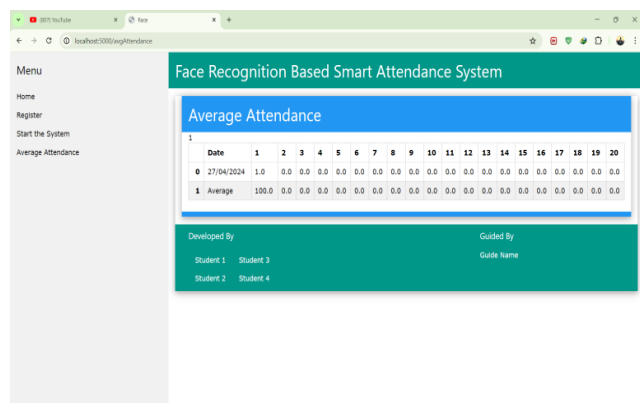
(807) YouTube
face
localhost:5000/avgAttendance

Menu

Home
Register
Start the System
Average Attendance

Face Recognition Based Smart Attendance System

Average Attendance

1

| | Date | 1 | 2 | 3 | 4 | 5 | 6 | 7 | 8 | 9 | 10 | 11 | 12 | 13 | 14 | 15 | 16 | 17 | 18 | 19 | 20 |
|---|---|---|---|---|---|---|---|---|---|---|---|---|---|---|---|---|---|---|---|---|---|
| 0 | 27/04/2024 | 1.0 | 0.0 | 0.0 | 0.0 | 0.0 | 0.0 | 0.0 | 0.0 | 0.0 | 0.0 | 0.0 | 0.0 | 0.0 | 0.0 | 0.0 | 0.0 | 0.0 | 0.0 | 0.0 | 0.0 |
| 1 | Average | 100.0 | 0.0 | 0.0 | 0.0 | 0.0 | 0.0 | 0.0 | 0.0 | 0.0 | 0.0 | 0.0 | 0.0 | 0.0 | 0.0 | 0.0 | 0.0 | 0.0 | 0.0 | 0.0 | 0.0 |

Developed By

Student 1 Student 3

Student 2 Student 4

Guided By

Guide Name